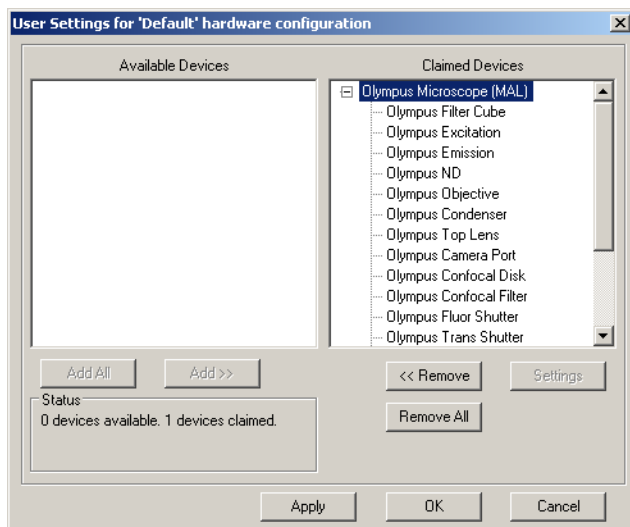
User Settings for 'Default' hardware configuration

Available Devices

Claimed Devices

Olympus Microscope (MAL)
Olympus Filter Cube
Olympus Excitation
Olympus Emission
Olympus ND
Olympus Objective
Olympus Condenser
Olympus Top Lens
Olympus Camera Port
Olympus Confocal Disk
Olympus Confocal Filter
Olympus Fluor Shutter
Olympus Trans Shutter

Add All
Add >>
<< Remove
Settings

Status
0 devices available. 1 devices claimed.

Remove All

Apply
OK
Cancel